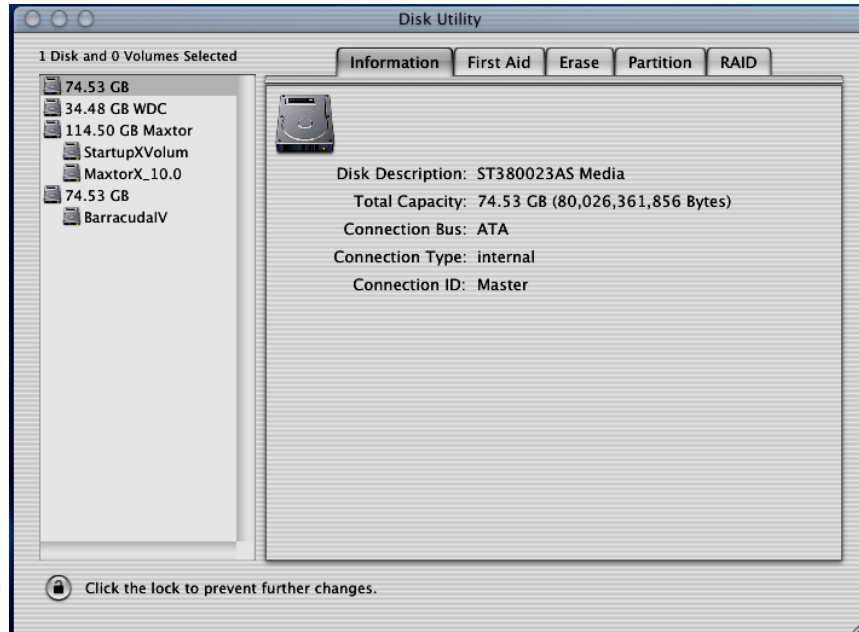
Disk Utility

1 Disk and 0 Volumes Selected

74.53 GB
34.48 GB WDC
114.50 GB Maxtor
StartupXVolum
MaxtorX_10.0
74.53 GB
BarracudalV

Information | First Aid | Erase | Partition | RAID

Disk Description: ST380023AS Media
Total Capacity: 74.53 GB (80,026,361,856 Bytes)
Connection Bus: ATA
Connection Type: internal
Connection ID: Master

Click the lock to prevent further changes.